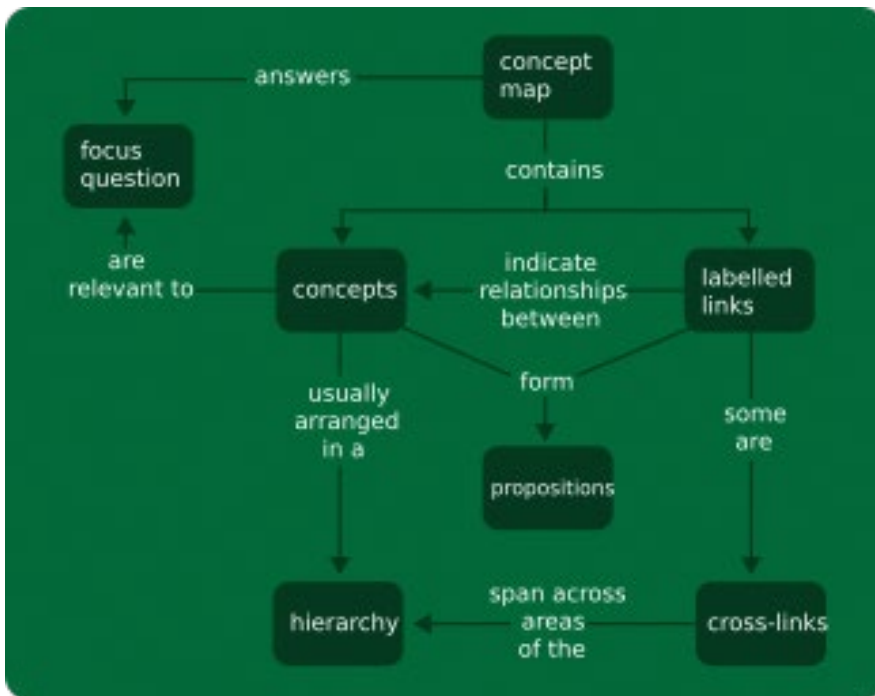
concept map

answers

focus question

contains

are relevant to

concepts

indicate relationships between

labelled links

usually arranged in a

form

some are

propositions

hierarchy

span across areas of the

cross-links